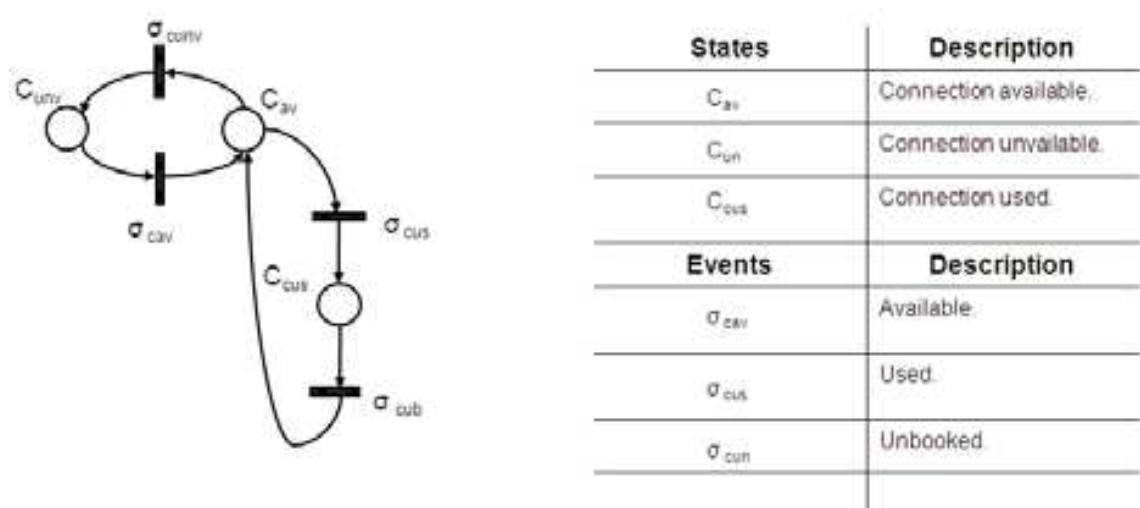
$\sigma_{cunv}$

$C_{unv}$

$C_{av}$

$\sigma_{cav}$

$\sigma_{cus}$

$C_{cus}$

$\sigma_{cub}$

| States | Description |
|---|---|
| $C_{av}$ | Connection available. |
| $C_{un}$ | Connection unvailable. |
| $C_{cus}$ | Connection used. |
| **Events** | **Description** |
| $\sigma_{cav}$ | Available. |
| $\sigma_{cus}$ | Used. |
| $\sigma_{cun}$ | Unbooked. |